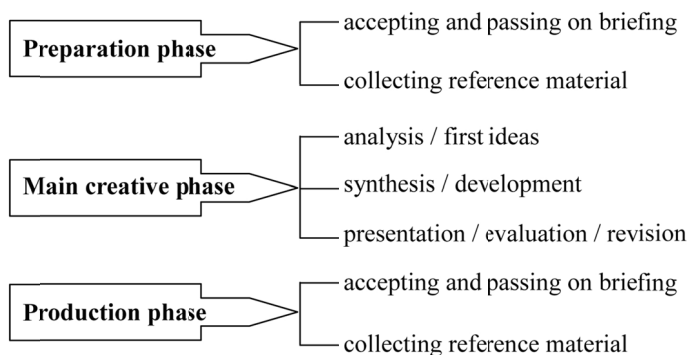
Preparation phase

accepting and passing on briefing

collecting reference material

Main creative phase

analysis / first ideas

synthesis / development

presentation / evaluation / revision

Production phase

accepting and passing on briefing

collecting reference material